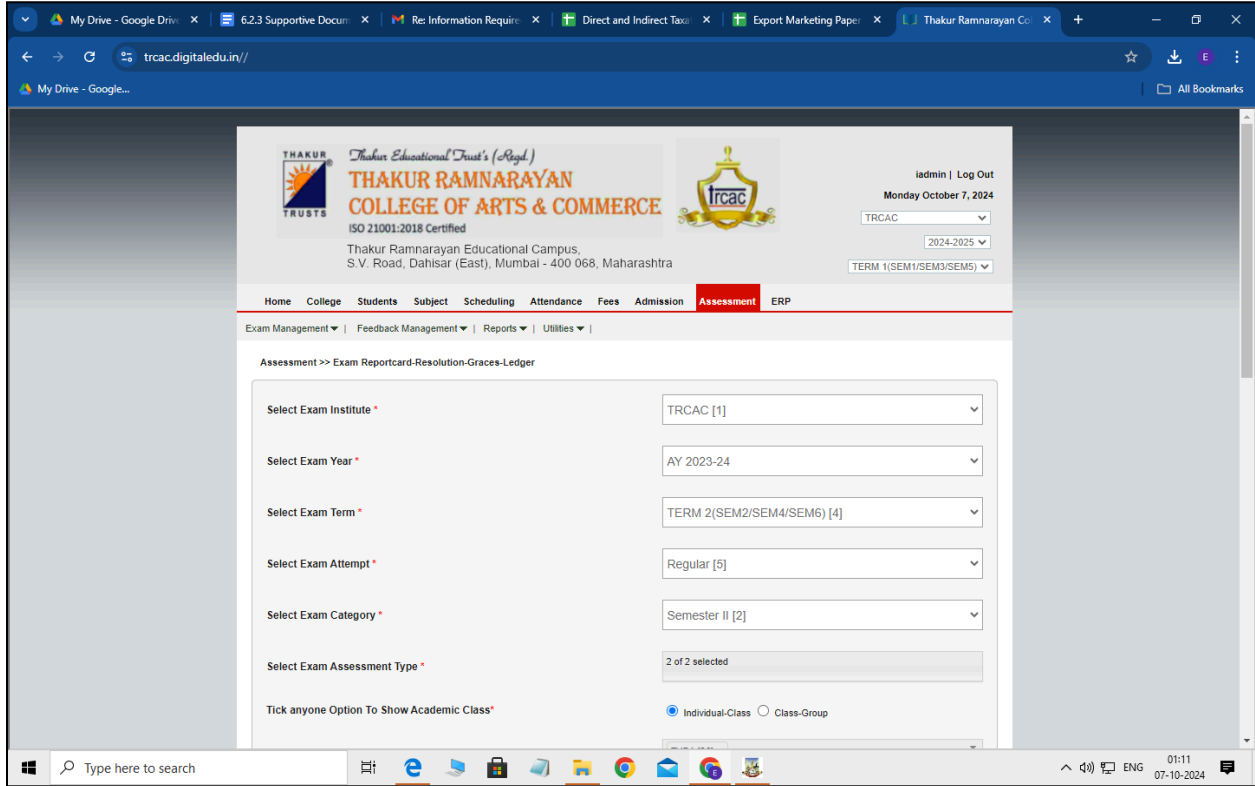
My Drive - Google Drive ×
6.2.3 Supportive Docum ×
Re: Information Require ×
Direct and Indirect Taxa ×
Export Marketing Paper ×
Thakur Ramnarayan Co ×
+

trcac.digitaledu.in//

My Drive - Google...
All Bookmarks

THAKUR TRUSTS
Thakur Educational Trust's (Regd.)
THAKUR RAMNARAYAN COLLEGE OF ARTS & COMMERCE
ISO 21001:2018 Certified
Thakur Ramnarayan Educational Campus, S.V. Road, Dahisar (East), Mumbai - 400 068, Maharashtra

trcac

iadmin | Log Out
Monday October 7, 2024
TRCAC
2024-2025
TERM 1(SEM1/SEM3/SEM5)

Home College Students Subject Scheduling Attendance Fees Admission Assessment ERP

Exam Management ▾ | Feedback Management ▾ | Reports ▾ | Utilities ▾ |

Assessment >> Exam Reportcard-Resolution-Graces-Ledger

Select Exam Institute * TRCAC [1]

Select Exam Year * AY 2023-24

Select Exam Term * TERM 2(SEM2/SEM4/SEM6) [4]

Select Exam Attempt * Regular [5]

Select Exam Category * Semester II [2]

Select Exam Assessment Type * 2 of 2 selected

Tick anyone Option To Show Academic Class* Individual-Class Class-Group

Type here to search
ENG 01:11 07-10-2024